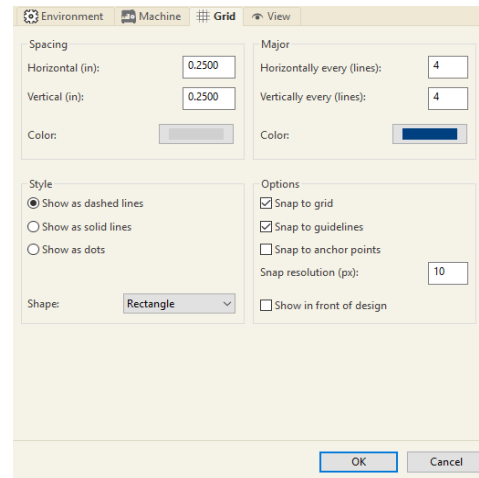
Environment Machine Grid View

Spacing
Horizontal (in): 0.2500
Vertical (in): 0.2500
Color:

Major
Horizontally every (lines): 4
Vertically every (lines): 4
Color:

Style
Show as dashed lines
Show as solid lines
Show as dots
Shape: Rectangle

Options
Snap to grid
Snap to guidelines
Snap to anchor points
Snap resolution (px): 10
Show in front of design

OK
Cancel